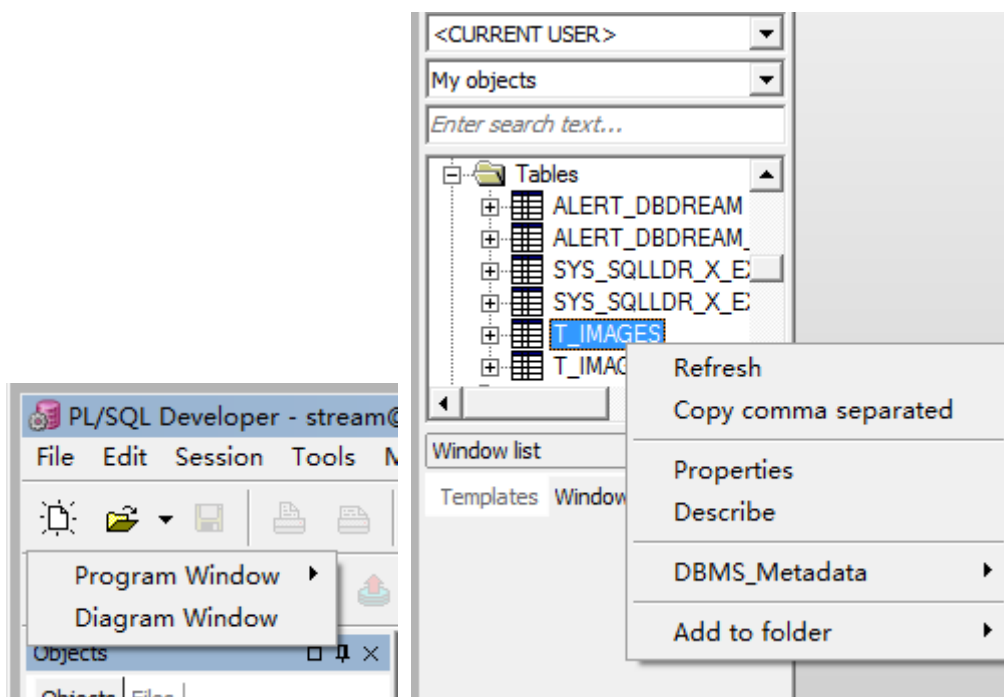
PL/SQL Developer - stream@
File Edit Session Tools M
Program Window
Diagram Window
Objects
Objects Files

<CURRENT USER>
My objects
Enter search text...
Tables
ALERT_DBDREAM
ALERT_DBDREAM_
SYS_SQLLDR_X_E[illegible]
SYS_SQLLDR_X_E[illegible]
T_IMAGES
T_IMAG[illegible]
Window list
Templates Window

Refresh
Copy comma separated
Properties
Describe
DBMS_Metadata
Add to folder